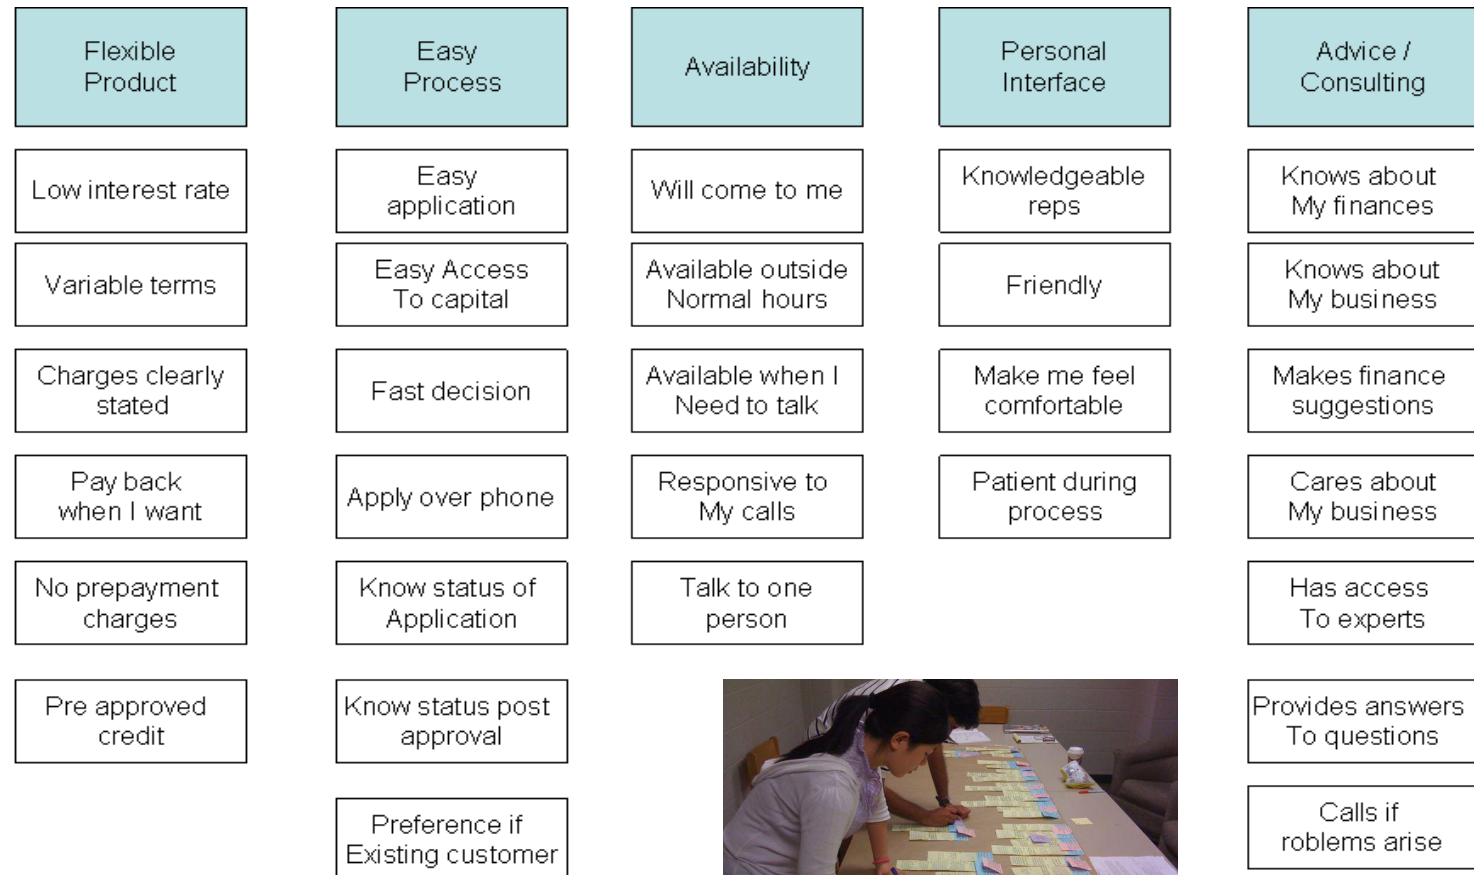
Flexible Product

Low interest rate

Variable terms

Charges clearly stated

Pay back when I want

No prepayment charges

Pre approved credit

Easy Process

Easy application

Easy Access To capital

Fast decision

Apply over phone

Know status of Application

Know status post approval

Preference if Existing customer

Availability

Will come to me

Available outside Normal hours

Available when I Need to talk

Responsive to My calls

Talk to one person

Personal Interface

Knowledgeable reps

Friendly

Make me feel comfortable

Patient during process

Advice / Consulting

Knows about My finances

Knows about My business

Makes finance suggestions

Cares about My business

Has access To experts

Provides answers To questions

Calls if roblems arise